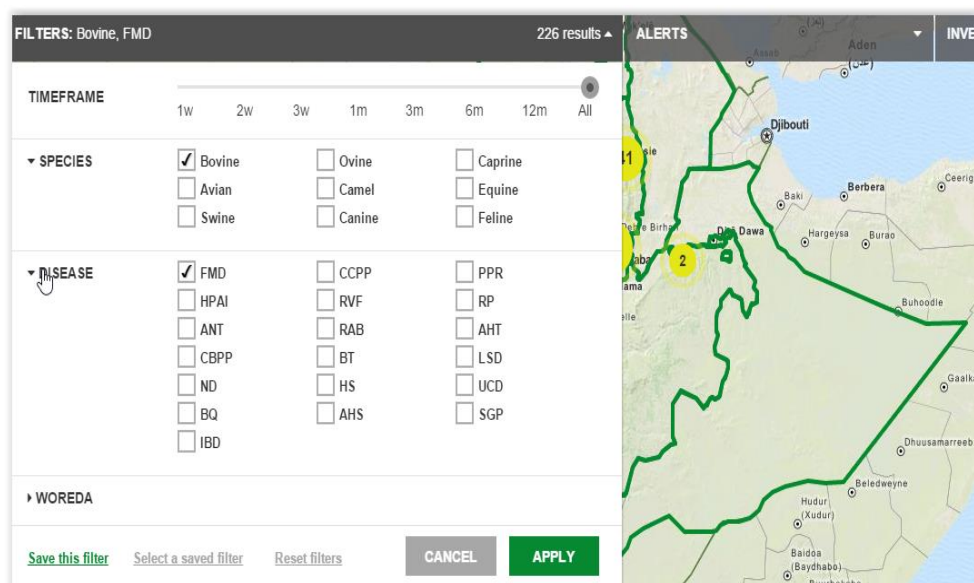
FILTERS: Bovine, FMD

226 results ▲

ALERTS

INVE

TIMEFRAME

1w 2w 3w 1m 3m 6m 12m All

▾ SPECIES

✓ Bovine
Ovine
Caprine
Avian
Camel
Equine
Swine
Canine
Feline

▾ DISEASE

✓ FMD
CCPP
PPR
HPAI
RVF
RP
ANT
RAB
AHT
CBPP
BT
LSD
ND
HS
UCD
BQ
AHS
SGP
IBD

▸ WOREDA

Save this filter
Select a saved filter
Reset filters
CANCEL
APPLY

Assab
Aden
Djibouti
Baki
Berbera
Ceerig
Dire Dawa
Hargeysa
Burao
Debre Birhan
Adaba
2
Buhoodle
Gaalka
Dhuusamarreeb
Beledweyne
Hudur (Xudur)
Baidoa (Baydhabo)
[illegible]